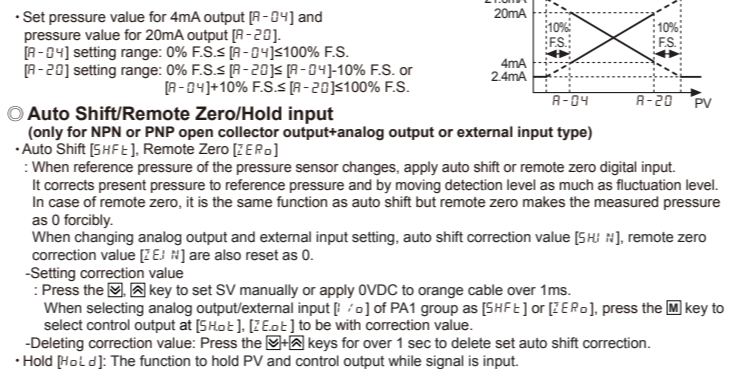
· Set pressure value for 4mA output [A-04] and pressure value for 20mA output [A-20].
[A-04] setting range: 0% F.S.≤ [A-04]≤100% F.S.
[A-20] setting range: 0% F.S.≤ [A-20]≤ [A-04]-10% F.S. or [A-04]+10% F.S.≤ [A-20]≤100% F.S.

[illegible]
20mA
10% F.S.
10% F.S.
4mA
2.4mA
A-04
A-20
PV

◎ Auto Shift/Remote Zero/Hold input
(only for NPN or PNP open collector output+analog output or external input type)
· Auto Shift [SHFt], Remote Zero [ZERo]
: When reference pressure of the pressure sensor changes, apply auto shift or remote zero digital input.
It corrects present pressure to reference pressure and by moving detection level as much as fluctuation level.
In case of remote zero, it is the same function as auto shift but remote zero makes the measured pressure as 0 forcibly.
When changing analog output and external input setting, auto shift correction value [SHI N], remote zero correction value [ZEI N] are also reset as 0.
-Setting correction value
: Press the ▽, △ key to set SV manually or apply 0VDC to orange cable over 1ms.
When selecting analog output/external input [I /o] of PA1 group as [SHFt] or [ZERo], press the M key to select control output at [SHot], [ZEot] to be with correction value.
-Deleting correction value: Press the ▽+△ keys for over 1 sec to delete set auto shift correction.
· Hold [HoLd]: The function to hold PV and control output while signal is input.